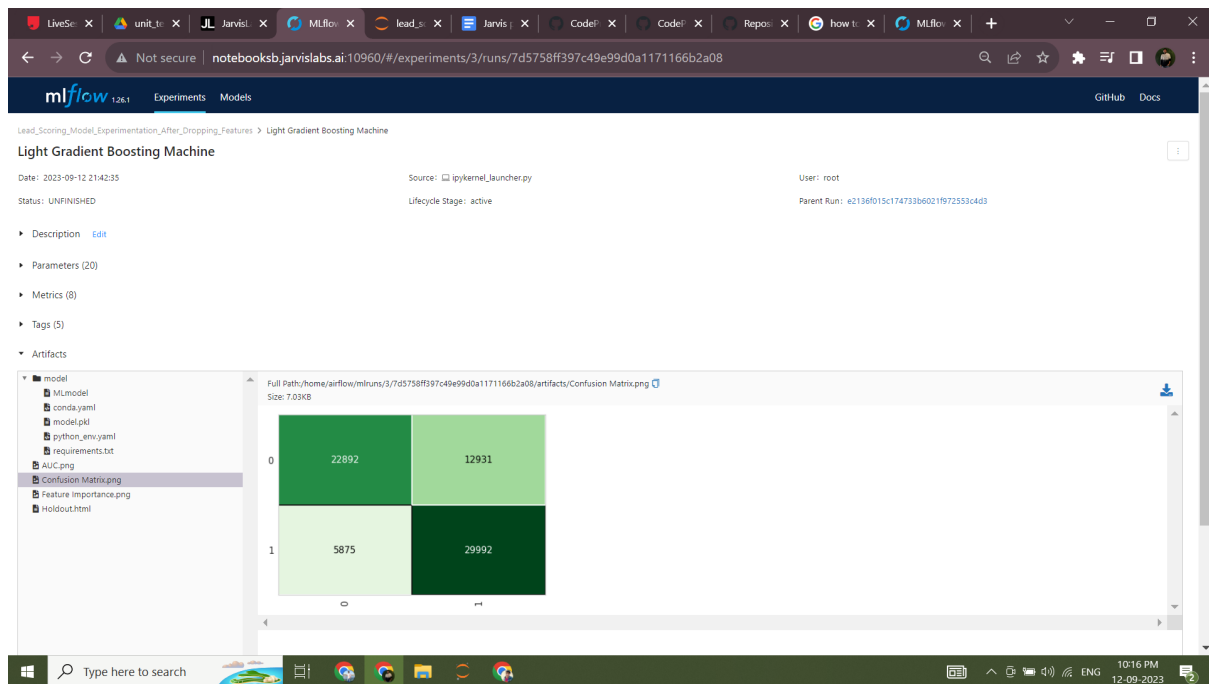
LiveSe | unit_te | JarvisL | MLflow | lead_sc | Jarvis | CodeP | CodeP | Reposi | how to | MLflow

Not secure | notebooksb.jarvislabs.ai:10960/#/experiments/3/runs/7d5758ff397c49e99d0a1171166b2a08

mlflow 1.26.1 Experiments Models GitHub Docs

Lead_Scoring_Model_Experimentation_After_Dropping_Features > Light Gradient Boosting Machine

Light Gradient Boosting Machine

Date: 2023-09-12 21:42:35
Source: ipykernel_launcher.py
User: root

Status: UNFINISHED
Lifecycle Stage: active
Parent Run: e2136f015c174733b6021f972553c4d3

Description Edit

Parameters (20)

Metrics (8)

Tags (5)

Artifacts

model
MLmodel
conda.yaml
model.pkl
python_env.yaml
requirements.txt
AUC.png
Confusion Matrix.png
Feature Importance.png
Holdout.html

Full Path:/home/airflow/mlruns/3/7d5758ff397c49e99d0a1171166b2a08/artifacts/Confusion Matrix.png
Size: 7.03KB

| | 0 | 1 |
|---|---|---|
| 0 | 22892 | 12931 |
| 1 | 5875 | 29992 |

Type here to search

ENG 10:16 PM 12-09-2023